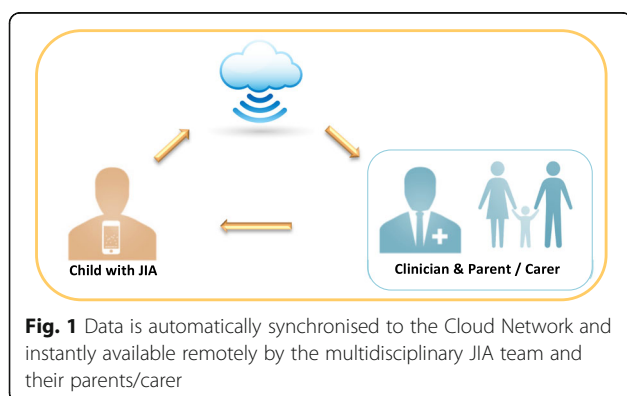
Child with JIA

Clinician & Parent / Carer

**Fig. 1** Data is automatically synchronised to the Cloud Network and instantly available remotely by the multidisciplinary JIA team and their parents/carer